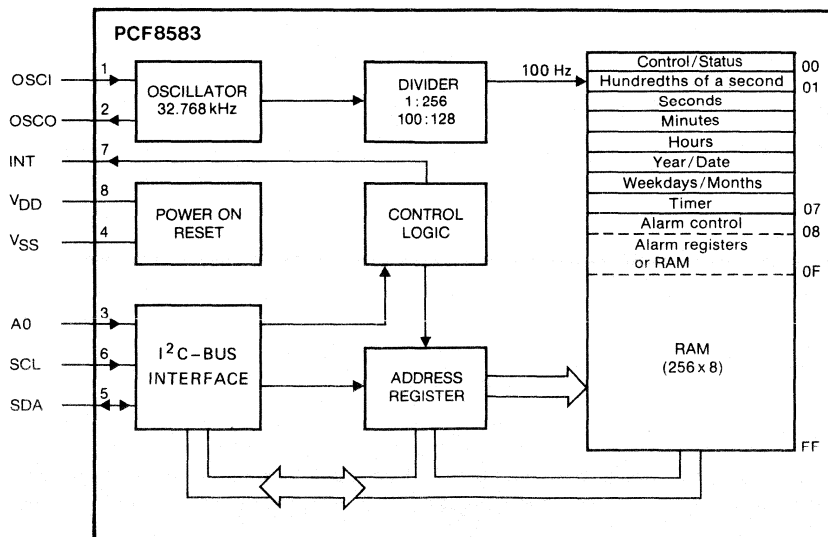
PCF8583

OSCI 1
OSCO 2
INT 7
$V_{DD}$ 8
$V_{SS}$ 4
A0 3
SCL 6
SDA 5

OSCILLATOR
32.768 kHz

DIVIDER
1 : 256
100 : 128

100 Hz

POWER ON
RESET

CONTROL
LOGIC

$I^2C$-BUS
INTERFACE

ADDRESS
REGISTER

Control/Status 00
Hundredths of a second 01
Seconds
Minutes
Hours
Year/Date
Weekdays/Months
Timer 07
Alarm control 08
Alarm registers
or RAM
0F

RAM
(256 x 8)

FF